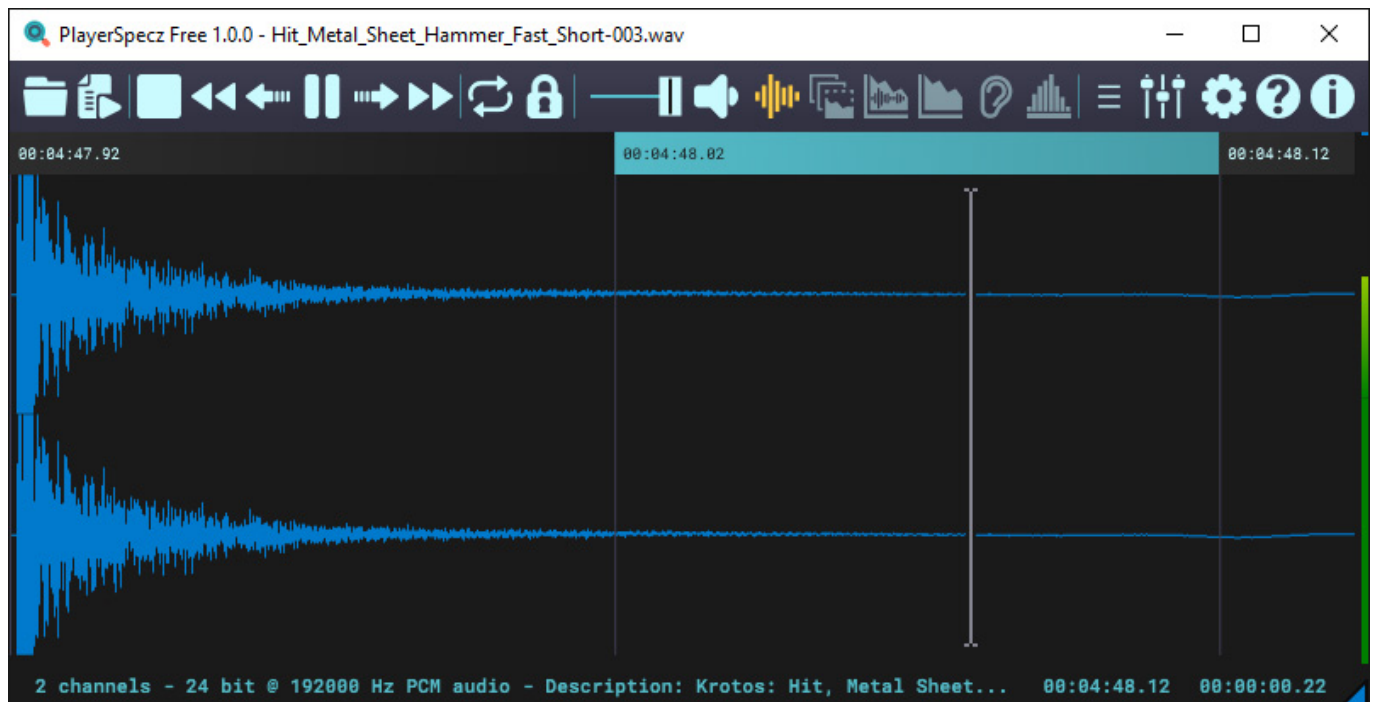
PlayerSpecz Free 1.0.0 - Hit_Metal_Sheet_Hammer_Fast_Short-003.wav

00:04:47.92

00:04:48.02

00:04:48.12

2 channels - 24 bit @ 192000 Hz PCM audio - Description: Krotos: Hit, Metal Sheet... 00:04:48.12 00:00:00.22